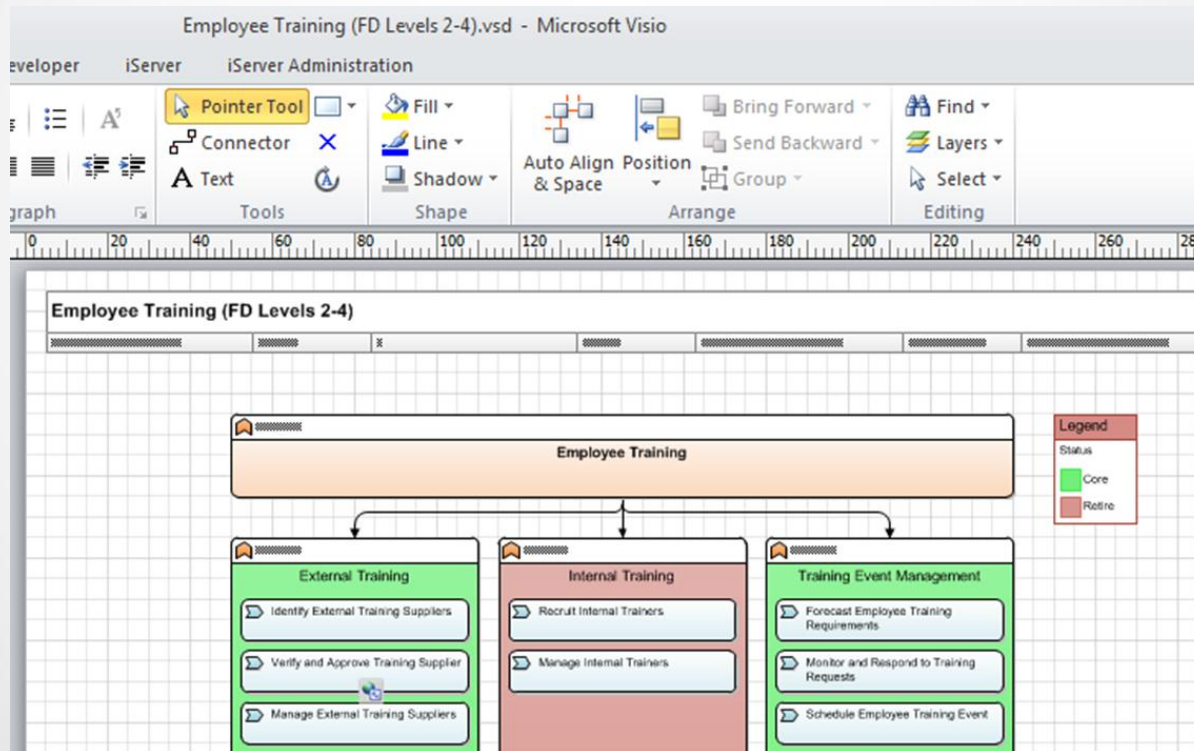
Employee Training (FD Levels 2-4).vsd - Microsoft Visio

eveloper iServer iServer Administration

Pointer Tool
Connector
A Text
Tools

Fill
Line
Shadow
Shape

Auto Align & Space
Position
Bring Forward
Send Backward
Group
Arrange

Find
Layers
Select
Editing

graph

0 20 40 60 80 100 120 140 160 180 200 220 240 260 28

Employee Training (FD Levels 2-4)

Employee Training

Legend
Status
Core
Retire

External Training
Identify External Training Suppliers
Verify and Approve Training Supplier
Manage External Training Suppliers

Internal Training
Recruit Internal Trainers
Manage Internal Trainers

Training Event Management
Forecast Employee Training Requirements
Monitor and Respond to Training Requests
Schedule Employee Training Event